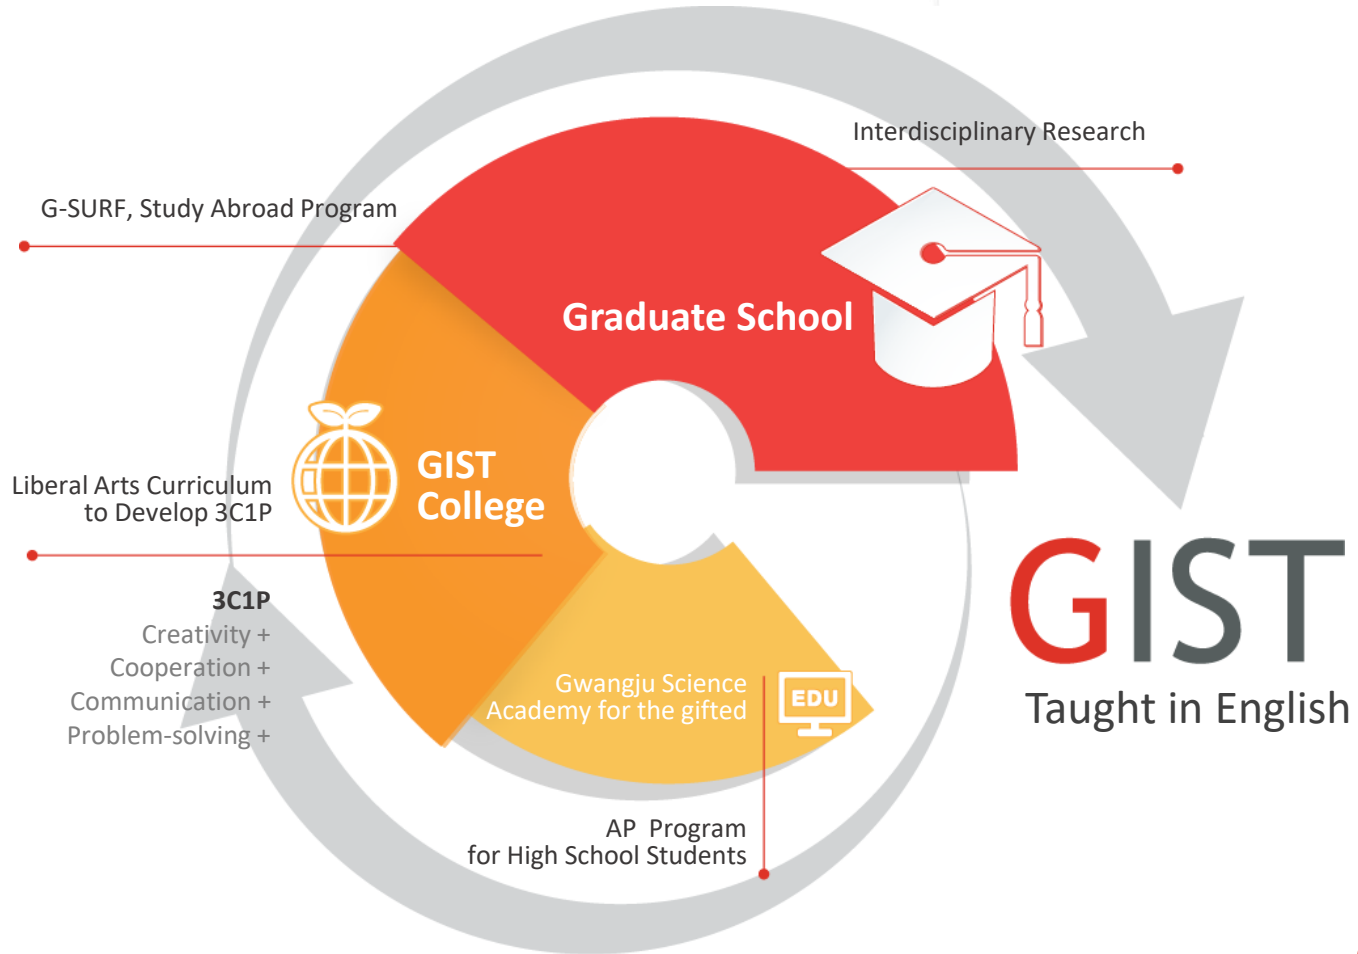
Interdisciplinary Research

G-SURF, Study Abroad Program

Graduate School

GIST College

Liberal Arts Curriculum to Develop 3C1P

3C1P
Creativity +
Cooperation +
Communication +
Problem-solving +

Gwangju Science Academy for the gifted

EDU

AP Program for High School Students

GIST
Taught in English